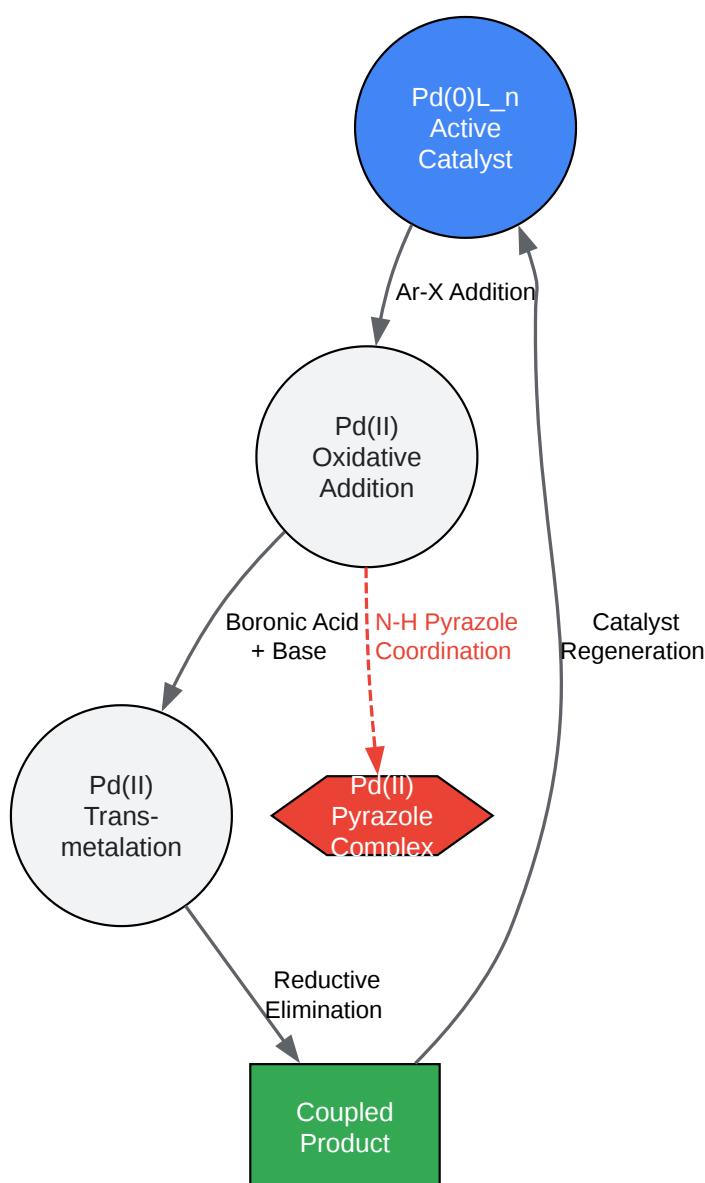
Pd(0)L_n
Active
Catalyst

Ar-X Addition

Pd(II)
Oxidative
Addition

Boronic Acid
+ Base

N-H Pyrazole
Coordination

Catalyst
Regeneration

Pd(II)
Trans-
metalation

Pd(II)
Pyrazole
Complex

Reductive
Elimination

Coupled
Product